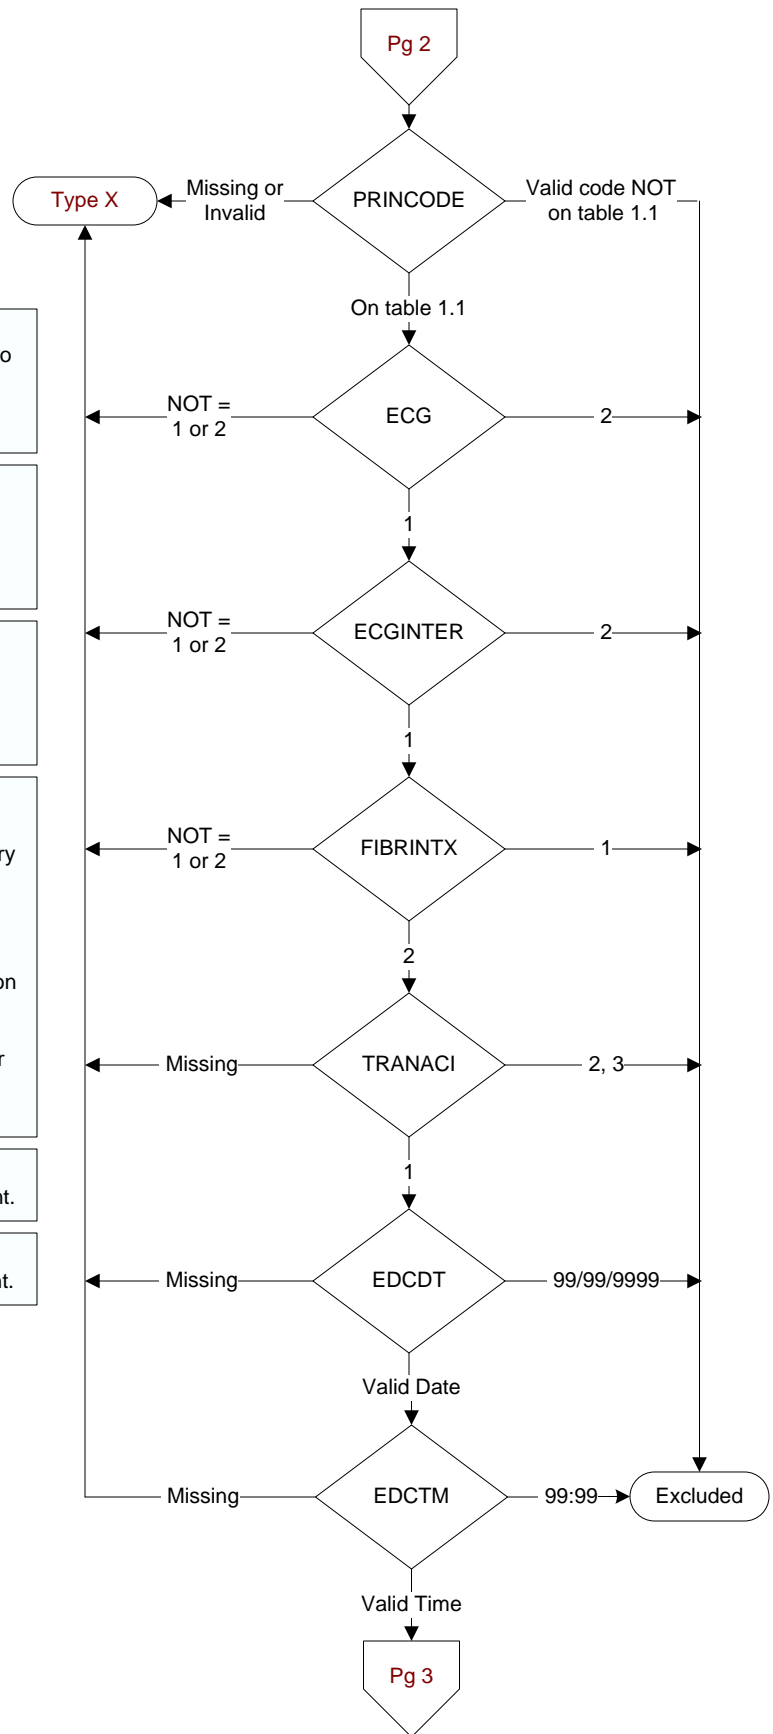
Pg 2

Type X

Missing or Invalid

PRINCODE

Valid code NOT on table 1.1

On table 1.1

o

NOT = 1 or 2

ECG

2

1

NOT = 1 or 2

ECGINTER

2

1

ry

NOT = 1 or 2

FIBRINTX

1

2

on

r

Missing

TRANACI

2, 3

1

nt.

nt.

Missing

EDCDT

99/99/9999

Valid Date

Missing

EDCTM

99:99

Excluded

Valid Time

Pg 3